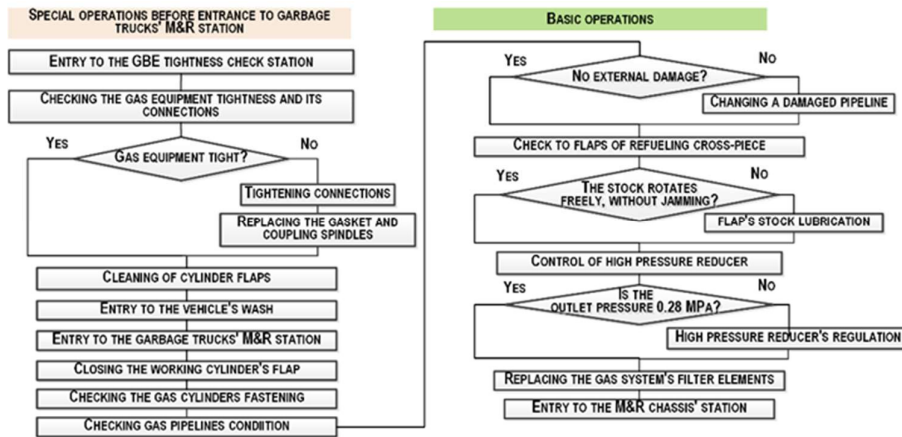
SPECIAL OPERATIONS BEFORE ENTRANCE TO GARBAGE TRUCKS' M&R STATION

ENTRY TO THE GBE TIGHTNESS CHECK STATION

CHECKING THE GAS EQUIPMENT TIGHTNESS AND ITS CONNECTIONS

YES

GAS EQUIPMENT TIGHT?

NO

TIGHTENING CONNECTIONS

REPLACING THE GASKET AND COUPLING SPINDLES

CLEANING OF CYLINDER FLAPS

ENTRY TO THE VEHICLE'S WASH

ENTRY TO THE GARBAGE TRUCKS' M&R STATION

CLOSING THE WORKING CYLINDER'S FLAP

CHECKING THE GAS CYLINDERS FASTENING

CHECKING GAS PIPELINES CONDITION

BASIC OPERATIONS

YES

NO EXTERNAL DAMAGE?

NO

CHANGING A DAMAGED PIPELINE

CHECK TO FLAPS OF REFUELING CROSS-PIECE

YES

THE STOCK ROTATES FREELY, WITHOUT JAMMING?

NO

FLAP'S STOCK LUBRICATION

CONTROL OF HIGH PRESSURE REDUCER

YES

IS THE OUTLET PRESSURE 0.28 MPA?

NO

HIGH PRESSURE REDUCER'S REGULATION

REPLACING THE GAS SYSTEM'S FILTER ELEMENTS

ENTRY TO THE M&R CHASSIS' STATION